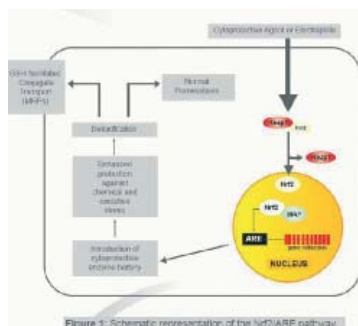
Cytoprotective signal or Electrophile

GSH facilitated Conjugate Transport (MRP1)

Normal Homeostasis

Detoxification

Enhanced protection against chemical and oxidative stress

Introduction of cytoprotective enzyme battery

Keap1

Nrf2

Keap1

Nrf2

Nrf2

sMaf

ARE

gene induction

NUCLEUS

Figure 1: Schematic representation of the Nrf2/ARE pathway